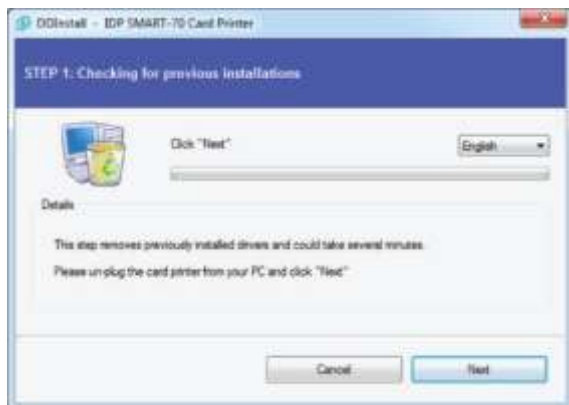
DDInstall - IDP SMART-70 Card Printer

STEP 1. Checking for previous installations

Click "Next"

English

Details

This step removes previously installed drivers and could take several minutes.

Please un-plug the card printer from your PC and click "Next"

Cancel

Next